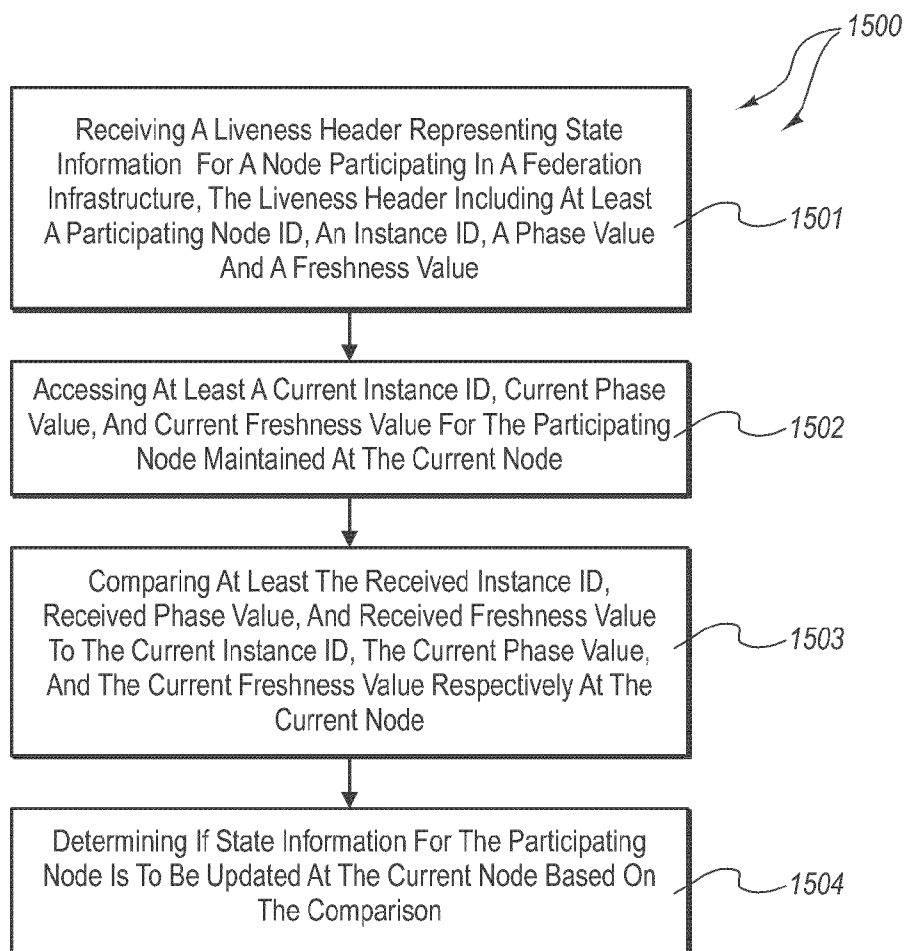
1500

Receiving A Liveness Header Representing State Information For A Node Participating In A Federation Infrastructure, The Liveness Header Including At Least A Participating Node ID, An Instance ID, A Phase Value And A Freshness Value

1501

Accessing At Least A Current Instance ID, Current Phase Value, And Current Freshness Value For The Participating Node Maintained At The Current Node

1502

Comparing At Least The Received Instance ID, Received Phase Value, And Received Freshness Value To The Current Instance ID, The Current Phase Value, And The Current Freshness Value Respectively At The Current Node

1503

Determining If State Information For The Participating Node Is To Be Updated At The Current Node Based On The Comparison

1504